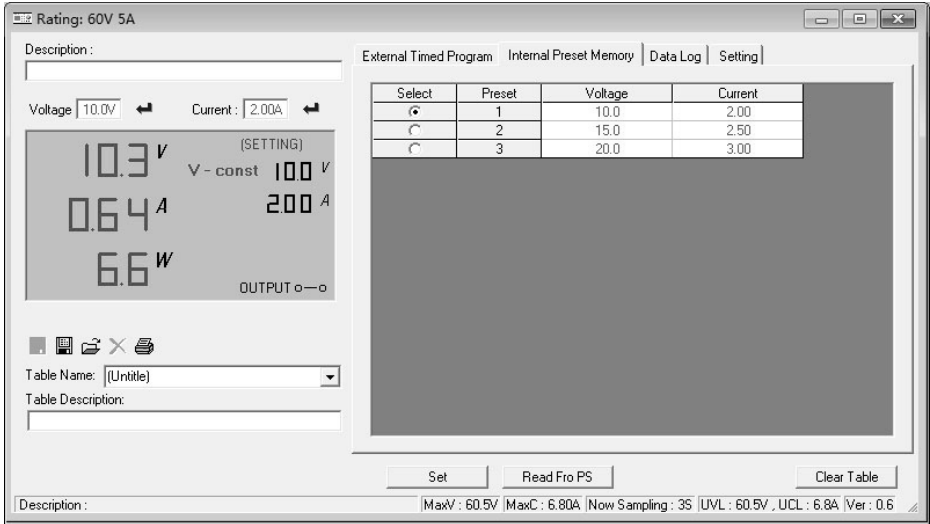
Rating: 60V 5A

Description :

Voltage 10.0V Current : 2.00A

10.3 V
(SETTING)
V - const 10.0 V
0.64 A
2.00 A
6.6 W
OUTPUT

Table Name: (Untitle)
Table Description:

External Timed Program | Internal Preset Memory | Data Log | Setting

| Select | Preset | Voltage | Current |
|---|---|---|---|
| ⦿ | 1 | 10.0 | 2.00 |
| ○ | 2 | 15.0 | 2.50 |
| ○ | 3 | 20.0 | 3.00 |

Set | Read Fro PS | Clear Table

Description : | MaxV : 60.5V | MaxC : 6.80A | Now Sampling : 3S | UVL : 60.5V , UCL : 6.8A | Ver : 0.6